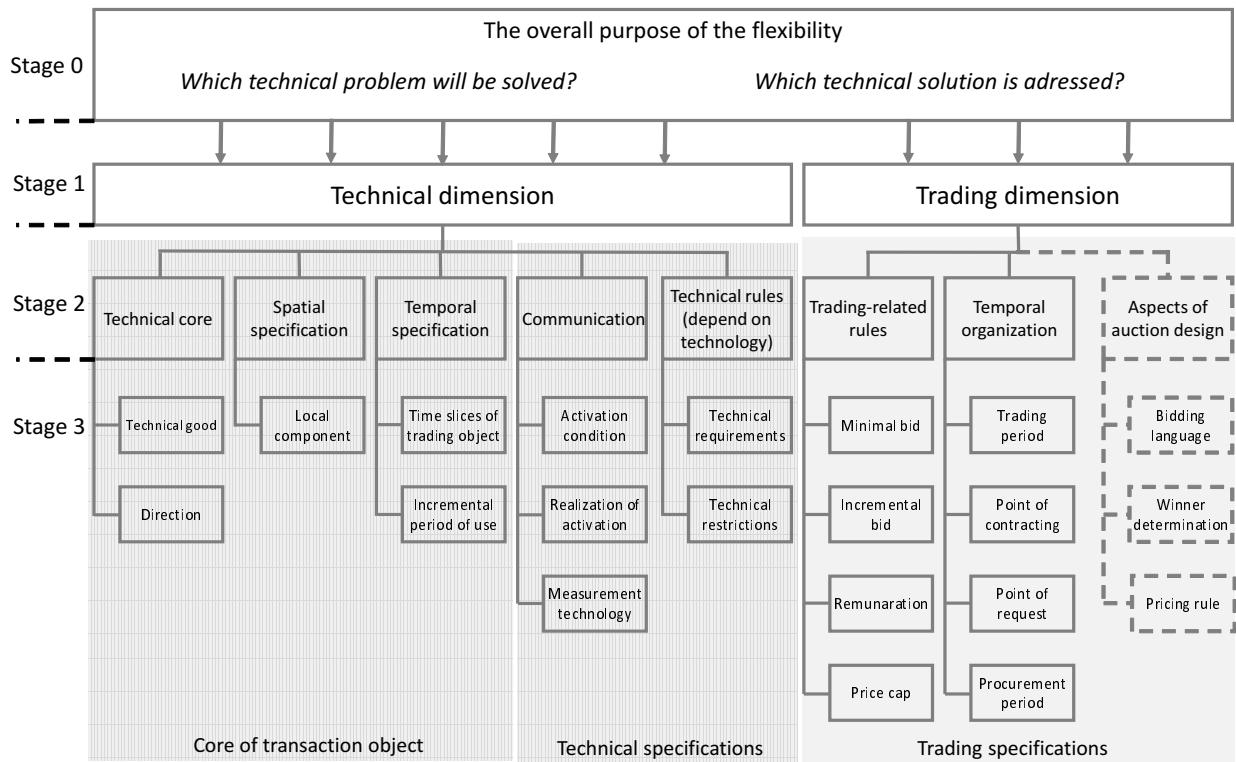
Stage 0

The overall purpose of the flexibility

Which technical problem will be solved?

Which technical solution is adressed?

Stage 1

Technical dimension

Trading dimension

Stage 2

Technical core

Spatial specification

Temporal specification

Communication

Technical rules (depend on technology)

Trading-related rules

Temporal organization

Aspects of auction design

Stage 3

Technical good

Direction

Local component

Time slices of trading object

Incremental period of use

Activation condition

Realization of activation

Measurement technology

Technical requirements

Technical restrictions

Minimal bid

Incremental bid

Remunaration

Price cap

Trading period

Point of contracting

Point of request

Procurement period

Bidding language

Winner determination

Pricing rule

Core of transaction object

Technical specifications

Trading specifications